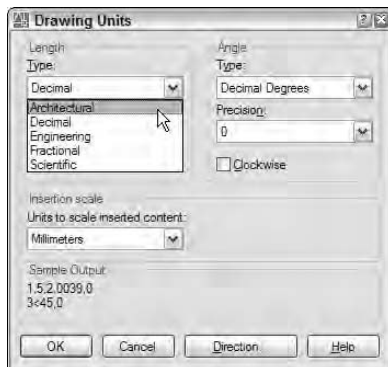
Drawing Units

Length
Type:
Decimal
Architectural
Decimal
Engineering
Fractional
Scientific

Angle
Type:
Decimal Degrees
Precision:
0
Clockwise

Insertion scale
Units to scale inserted content:
Millimeters

Sample Output
1.5,2.0039,0
3<45,0

OK
Cancel
Direction
Help